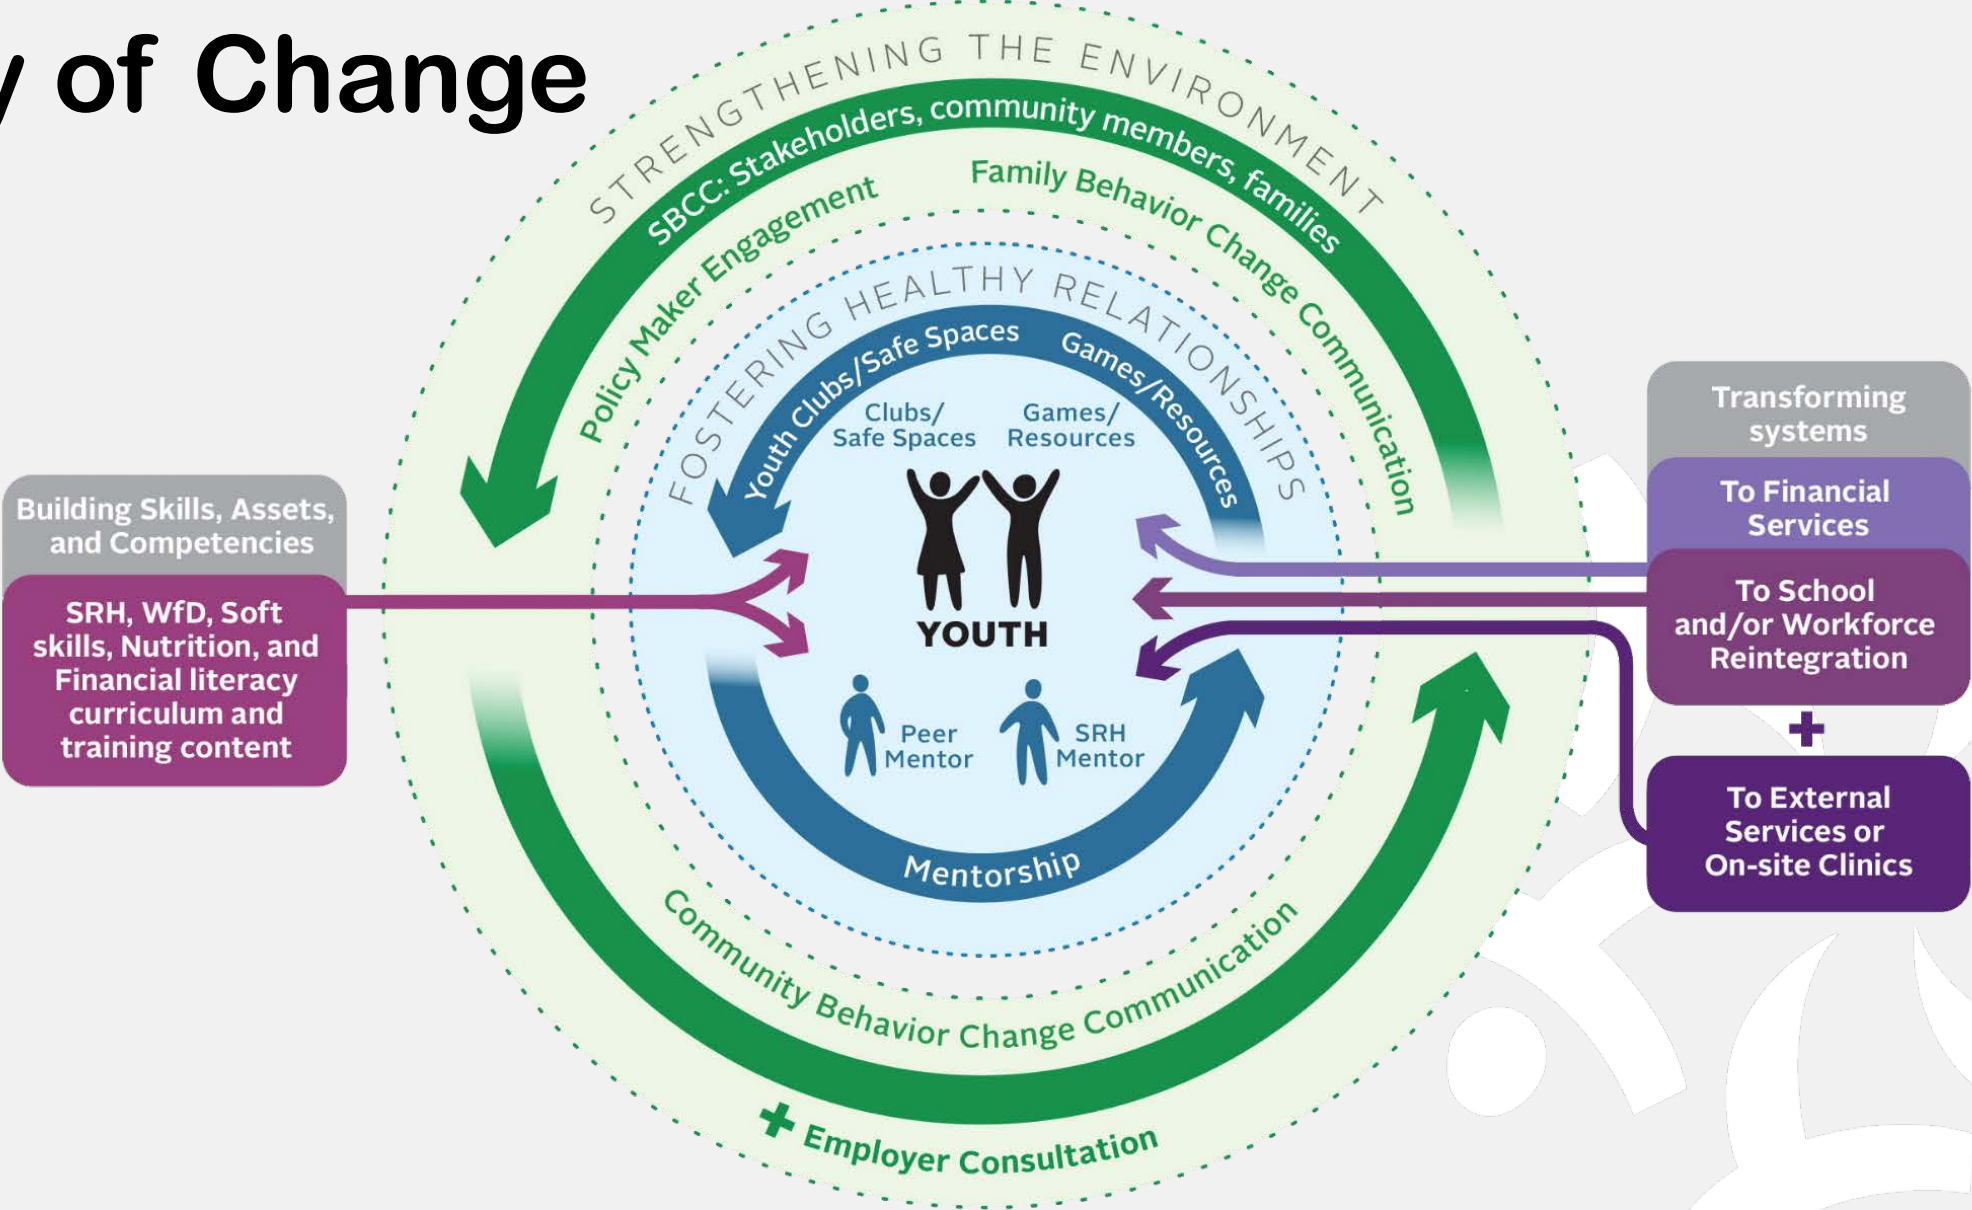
y of Change

STRENGTHENING THE ENVIRONMENT

SBCC: Stakeholders, community members, families

Policy Maker Engagement

Family Behavior Change Communication

FOSTERING HEALTHY RELATIONSHIPS

Youth Clubs/Safe Spaces

Games/Resources

Clubs/ Safe Spaces

Games/ Resources

YOUTH

Peer Mentor

SRH Mentor

Mentorship

Community Behavior Change Communication

+ Employer Consultation

Building Skills, Assets, and Competencies

SRH, WfD, Soft skills, Nutrition, and Financial literacy curriculum and training content

Transforming systems

To Financial Services

To School and/or Workforce Reintegration

+

To External Services or On-site Clinics